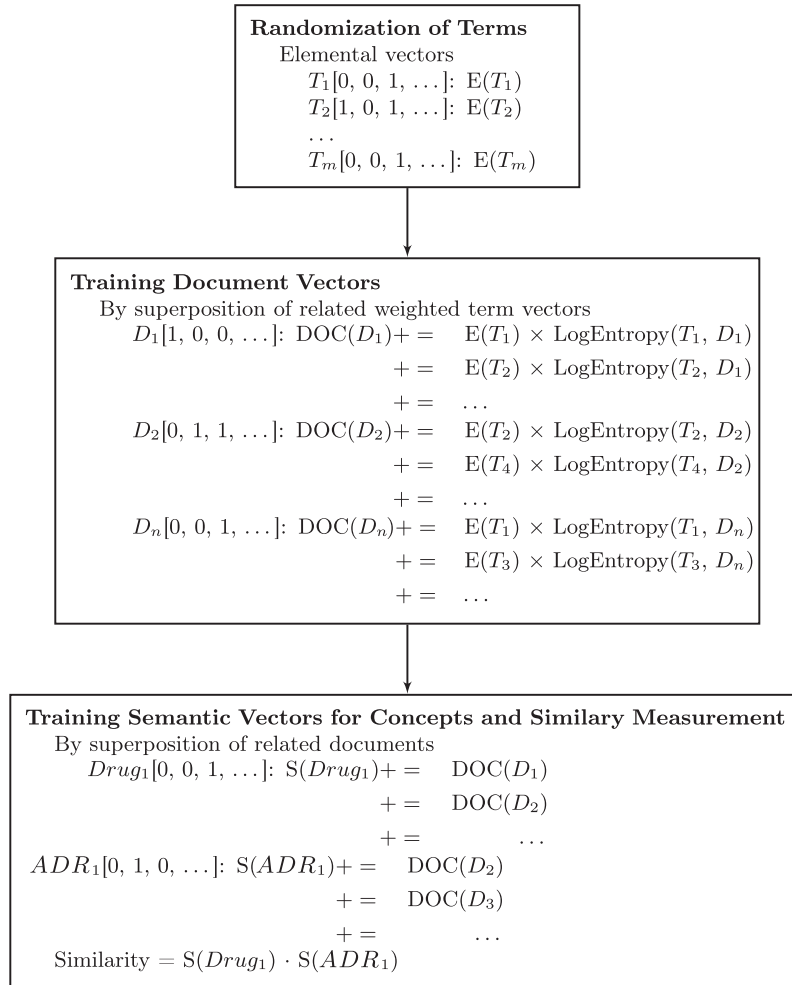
**Randomization of Terms**
Elemental vectors
$T_1[0, 0, 1, \ldots]$: $\mathrm{E}(T_1)$
$T_2[1, 0, 1, \ldots]$: $\mathrm{E}(T_2)$
$\ldots$
$T_m[0, 0, 1, \ldots]$: $\mathrm{E}(T_m)$

**Training Document Vectors**
By superposition of related weighted term vectors
$D_1[1, 0, 0, \ldots]$: $\mathrm{DOC}(D_1) += \mathrm{E}(T_1) \times \mathrm{LogEntropy}(T_1, D_1)$
$+= \mathrm{E}(T_2) \times \mathrm{LogEntropy}(T_2, D_1)$
$+= \ldots$
$D_2[0, 1, 1, \ldots]$: $\mathrm{DOC}(D_2) += \mathrm{E}(T_2) \times \mathrm{LogEntropy}(T_2, D_2)$
$+= \mathrm{E}(T_4) \times \mathrm{LogEntropy}(T_4, D_2)$
$+= \ldots$
$D_n[0, 0, 1, \ldots]$: $\mathrm{DOC}(D_n) += \mathrm{E}(T_1) \times \mathrm{LogEntropy}(T_1, D_n)$
$+= \mathrm{E}(T_3) \times \mathrm{LogEntropy}(T_3, D_n)$
$+= \ldots$

**Training Semantic Vectors for Concepts and Similary Measurement**
By superposition of related documents
$Drug_1[0, 0, 1, \ldots]$: $\mathrm{S}(Drug_1) += \mathrm{DOC}(D_1)$
$+= \mathrm{DOC}(D_2)$
$+= \ldots$
$ADR_1[0, 1, 0, \ldots]$: $\mathrm{S}(ADR_1) += \mathrm{DOC}(D_2)$
$+= \mathrm{DOC}(D_3)$
$+= \ldots$
Similarity $= \mathrm{S}(Drug_1) \cdot \mathrm{S}(ADR_1)$